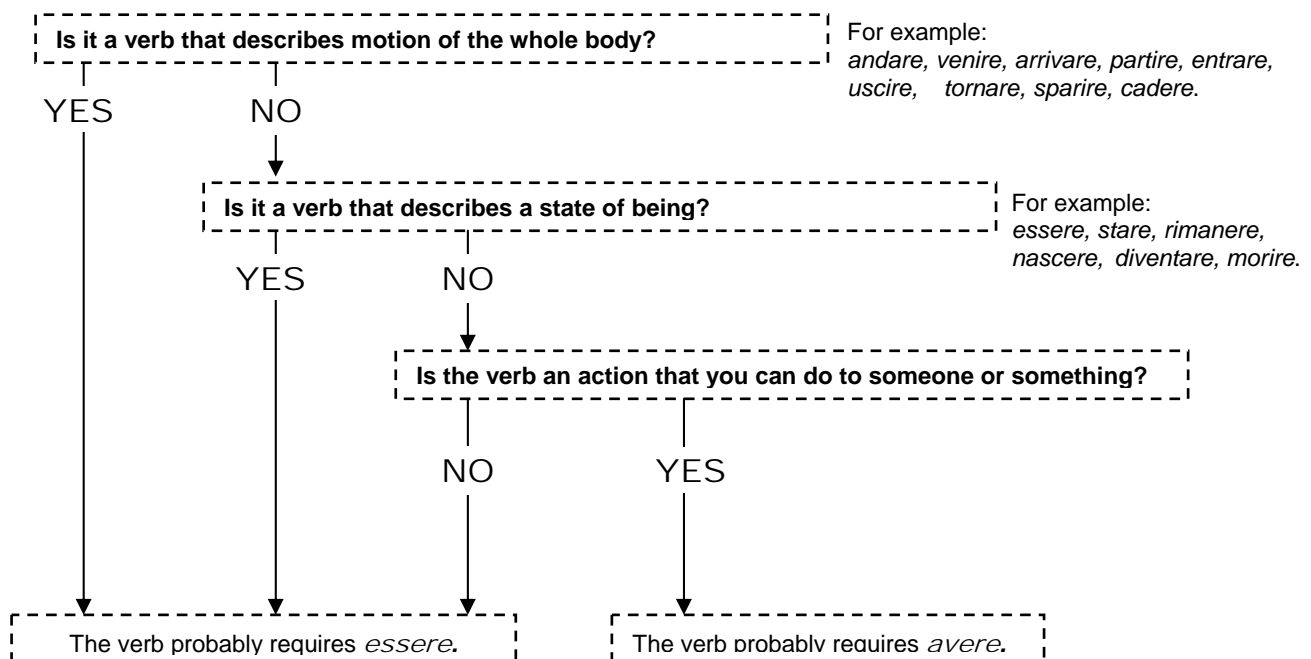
Is it a verb that describes motion of the whole body?

For example:
*andare, venire, arrivare, partire, entrare, uscire, tornare, sparire, cadere*.

YES

NO

Is it a verb that describes a state of being?

For example:
*essere, stare, rimanere, nascere, diventare, morire*.

YES

NO

Is the verb an action that you can do to someone or something?

NO

YES

The verb probably requires *essere*.

The verb probably requires *avere*.